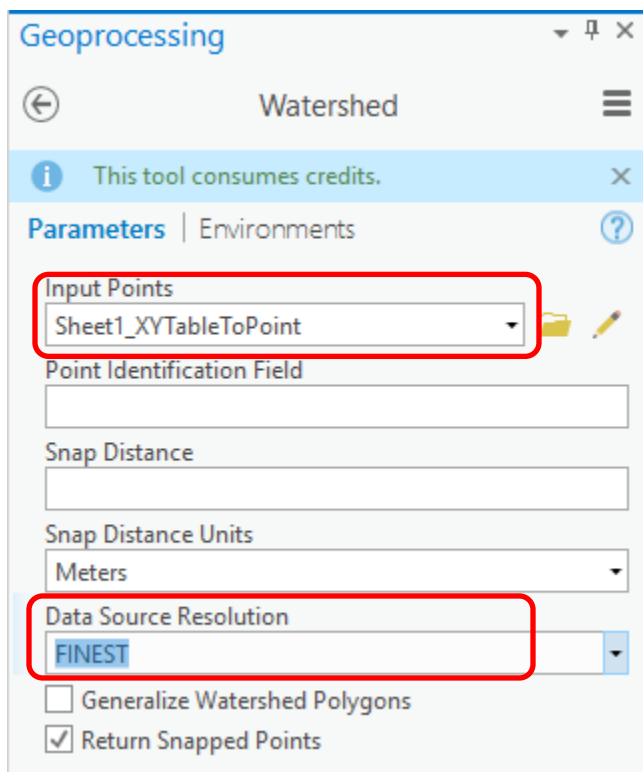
Geoprocessing

Watershed

This tool consumes credits.

Parameters | Environments

Input Points
Sheet1_XYTableToPoint

Point Identification Field

Snap Distance

Snap Distance Units
Meters

Data Source Resolution
FINEST

Generalize Watershed Polygons
Return Snapped Points